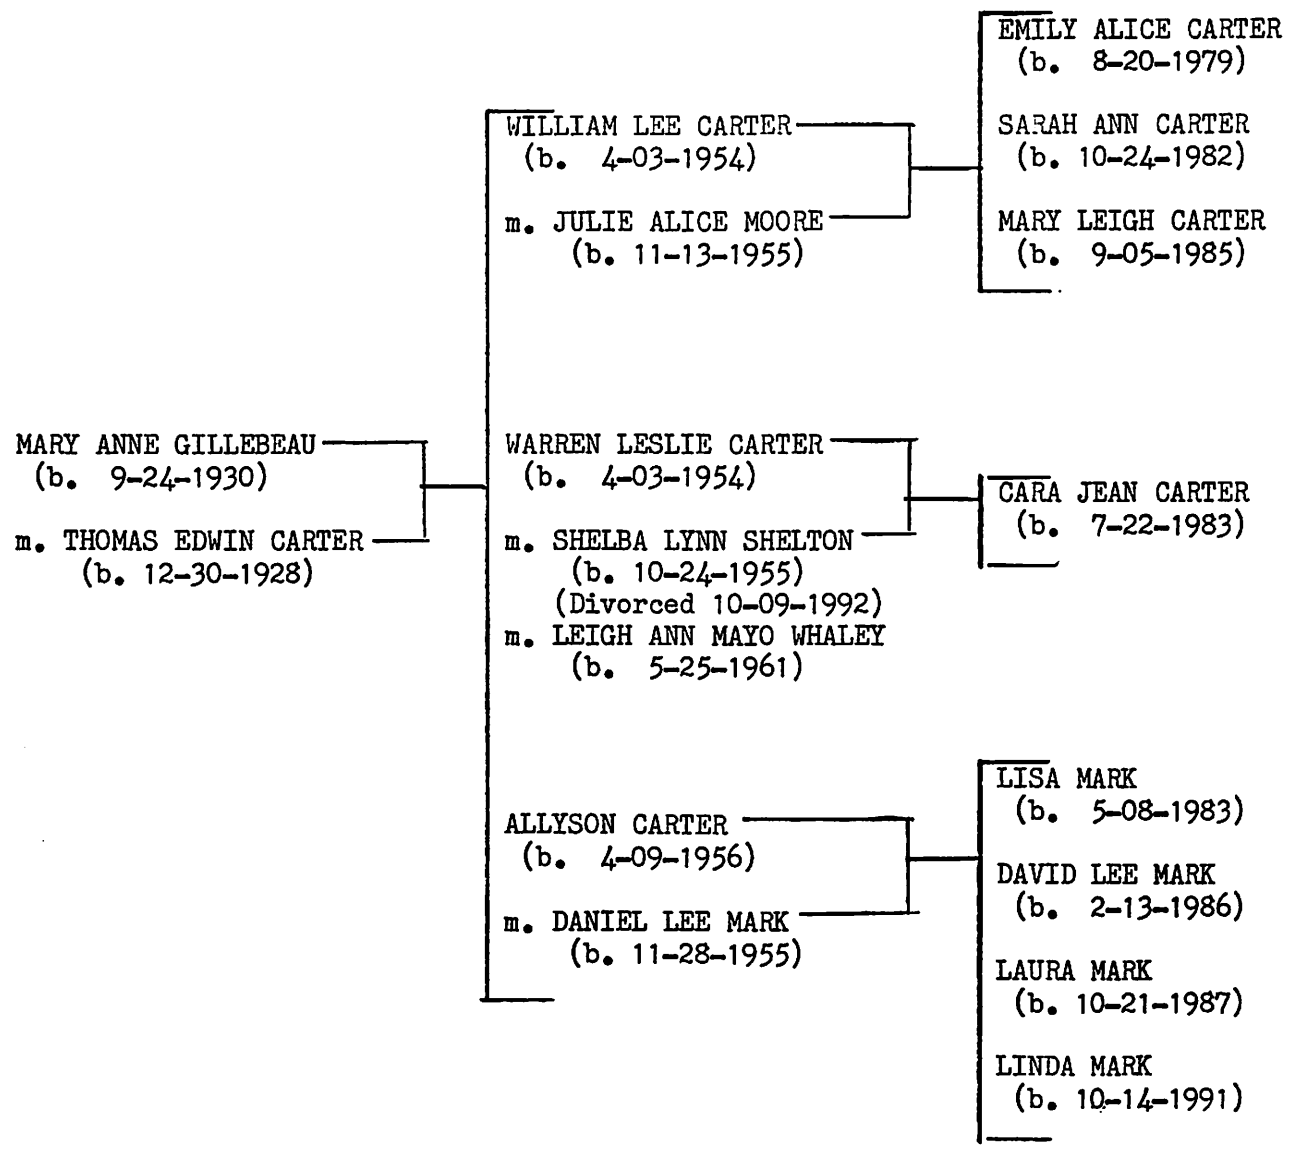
MARY ANNE GILLEBEAU
(b. 9-24-1930)

m. THOMAS EDWIN CARTER
(b. 12-30-1928)

WILLIAM LEE CARTER
(b. 4-03-1954)

m. JULIE ALICE MOORE
(b. 11-13-1955)

EMILY ALICE CARTER
(b. 8-20-1979)

SARAH ANN CARTER
(b. 10-24-1982)

MARY LEIGH CARTER
(b. 9-05-1985)

WARREN LESLIE CARTER
(b. 4-03-1954)

m. SHELBA LYNN SHELTON
(b. 10-24-1955)
(Divorced 10-09-1992)
m. LEIGH ANN MAYO WHALEY
(b. 5-25-1961)

CARA JEAN CARTER
(b. 7-22-1983)

ALLYSON CARTER
(b. 4-09-1956)

m. DANIEL LEE MARK
(b. 11-28-1955)

LISA MARK
(b. 5-08-1983)

DAVID LEE MARK
(b. 2-13-1986)

LAURA MARK
(b. 10-21-1987)

LINDA MARK
(b. 10-14-1991)